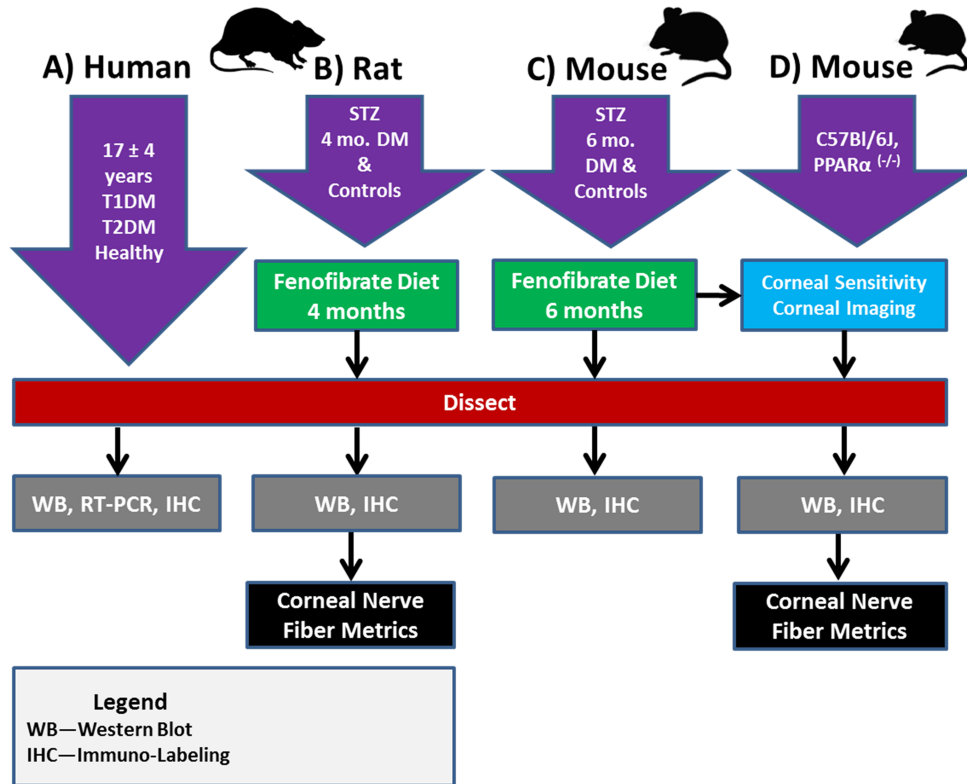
A) Human

B) Rat

C) Mouse

D) Mouse

17 ± 4 years
T1DM
T2DM
Healthy

STZ
4 mo. DM
&
Controls

STZ
6 mo.
DM &
Controls

C57Bl/6J,
PPARα $^{(-/-)}$

Fenofibrate Diet
4 months

Fenofibrate Diet
6 months

Corneal Sensitivity
Corneal Imaging

Dissect

WB, RT-PCR, IHC

WB, IHC

WB, IHC

WB, IHC

Corneal Nerve
Fiber Metrics

Corneal Nerve
Fiber Metrics

Legend
WB—Western Blot
IHC—Immuno-Labeling